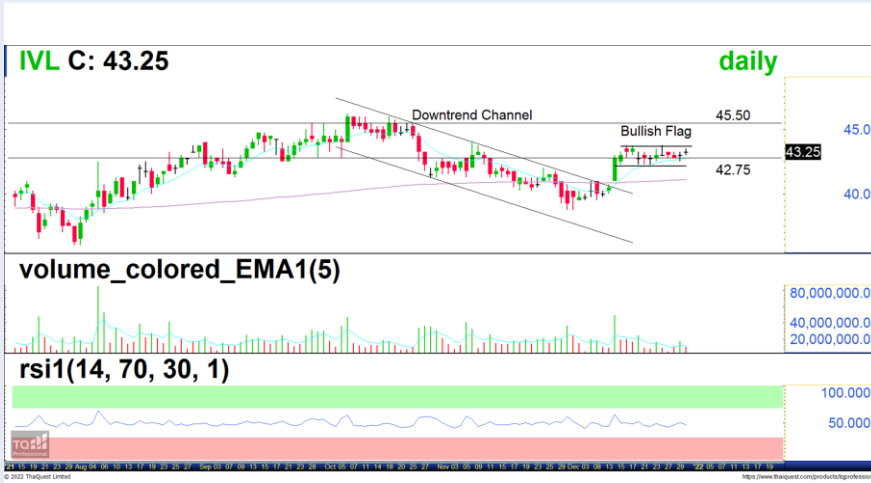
IVL C: 43.25

daily

Downtrend Channel

45.50

Bullish Flag

45.0

43.25

42.75

40.0

volume_colored_EMA1(5)

80,000,000.0

40,000,000.0

20,000,000.0

rsi1(14, 70, 30, 1)

100.000

50.000

TQ Professional

21 15 19 20 21 22 23 26 27 28 29 Aug 04 05 06 09 10 11 12 13 16 17 18 19 20 23 24 25 26 27 Sep 03 06 07 08 09 10 13 14 15 16 17 20 21 22 23 24 27 28 29 30 Oct 05 06 07 08 11 12 14 15 18 19 20 21 22 25 26 27 Nov 03 04 05 08 09 10 11 12 15 16 17 18 19 22 23 24 25 26 29 30 Dec 03 06 08 09 10 13 14 15 16 17 20 21 22 23 24 27 28 29 30 '22 04 05 06 07 10 11 12 13 14 17 18 19

© 2022 ThaiQuest Limited

https://www.thaiquest.com/products/tqprofessio